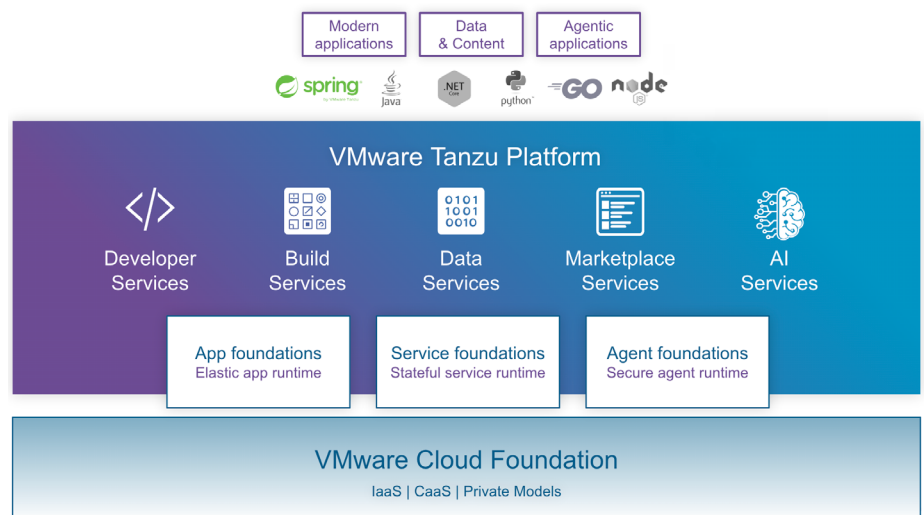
Modern applications

Data & Content

Agentic applications

spring by VMware Tanzu

Java

.NET Core

python

GO

node js

VMware Tanzu Platform

Developer Services

Build Services

0101
1001
0010

Data Services

Marketplace Services

AI Services

App foundations
Elastic app runtime

Service foundations
Stateful service runtime

Agent foundations
Secure agent runtime

VMware Cloud Foundation

IaaS | CaaS | Private Models